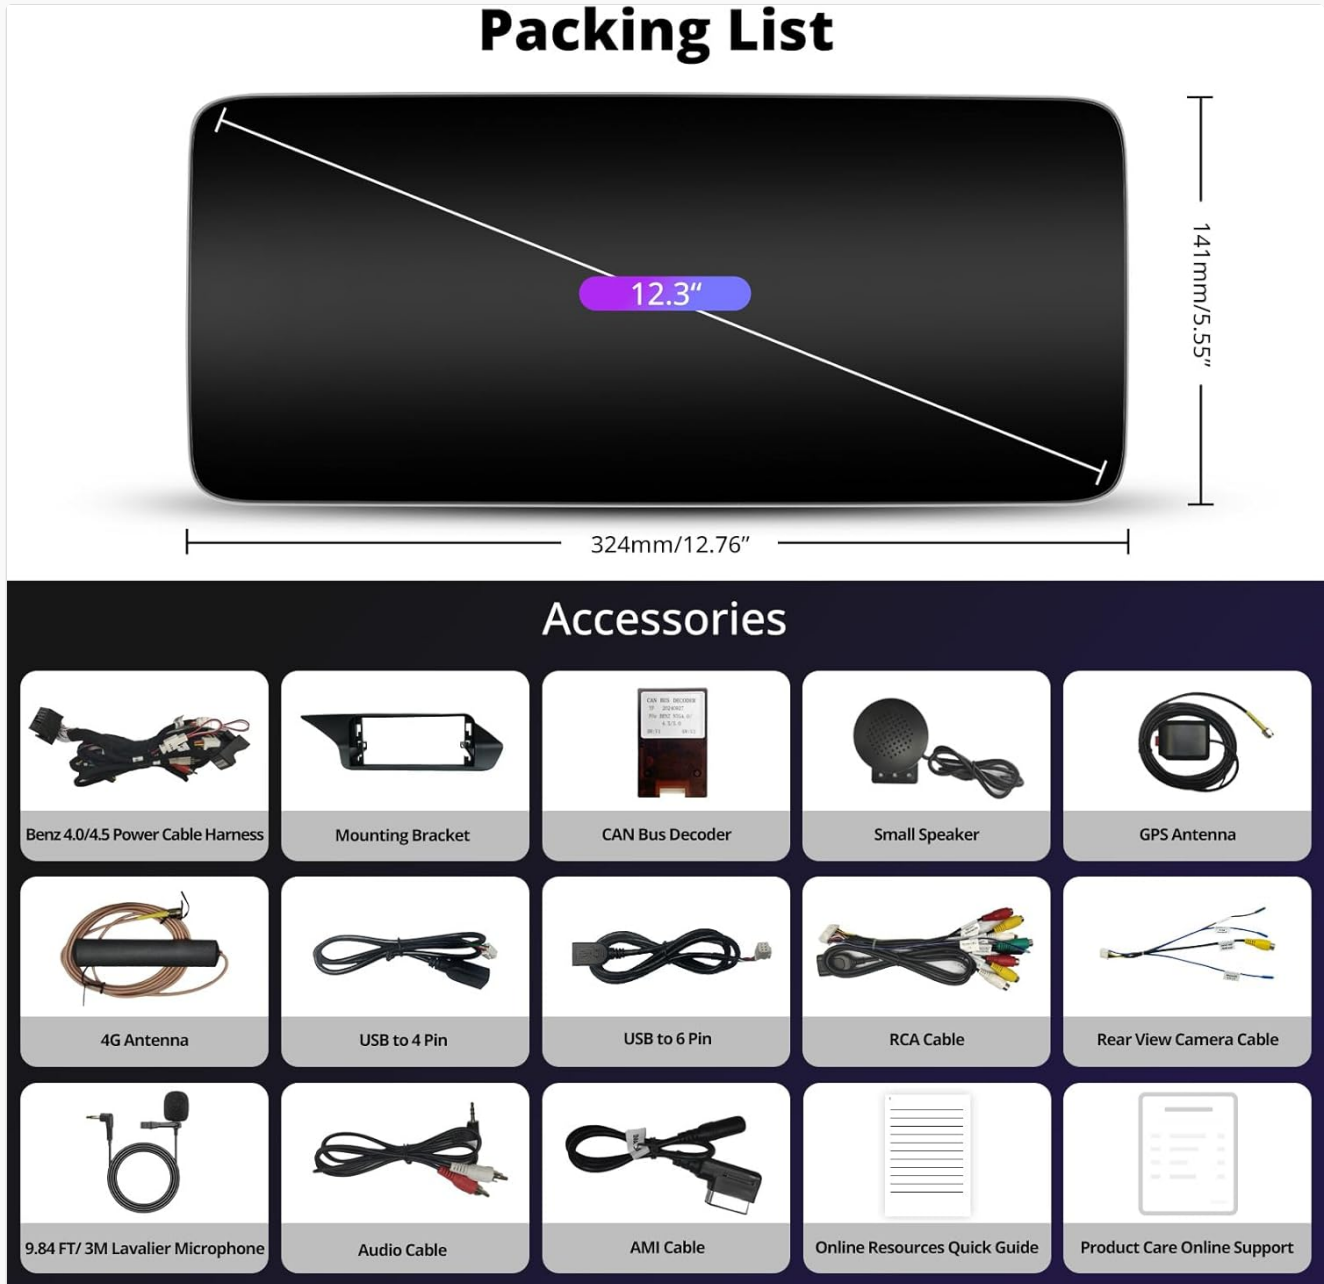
Packing List

12.3"

141mm/5.55"

324mm/12.76"

Accessories

Benz 4.0/4.5 Power Cable Harness

Mounting Bracket

CAN BUS DECODER

CAN Bus Decoder

Small Speaker

GPS Antenna

4G Antenna

USB to 4 Pin

USB to 6 Pin

RCA Cable

Rear View Camera Cable

9.84 FT/ 3M Lavalier Microphone

Audio Cable

AMI Cable

Online Resources Quick Guide

Product Care Online Support